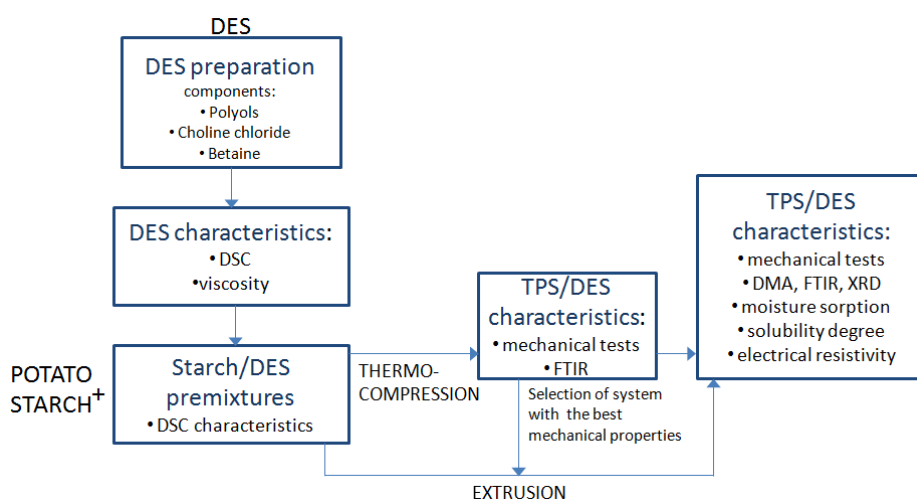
DES

DES preparation
components:
• Polyols
• Choline chloride
• Betaine

DES characteristics:
• DSC
•viscosity

POTATO STARCH +

Starch/DES premixtures
• DSC characteristics

THERMO-COMPRESSION

TPS/DES characteristics:
• mechanical tests
• FTIR

Selection of system with the best mechanical properties

EXTRUSION

TPS/DES characteristics:
• mechanical tests
• DMA, FTIR, XRD
• moisture sorption
• solubility degree
• electrical resistivity